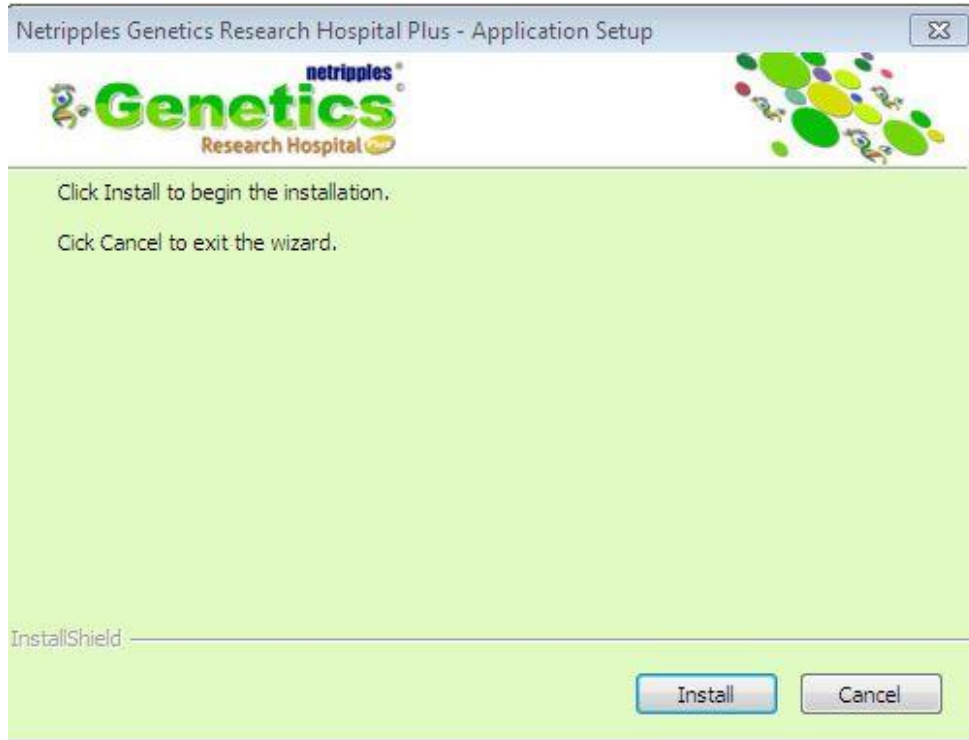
Netripples Genetics Research Hospital Plus - Application Setup

netripples
Genetics
Research Hospital

Click Install to begin the installation.

Cick Cancel to exit the wizard.

InstallShield

Install

Cancel